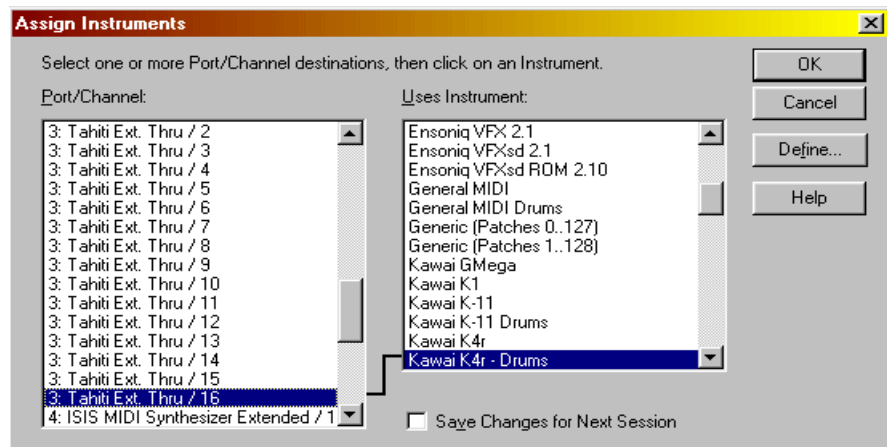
Assign Instruments

Select one or more Port/Channel destinations, then click on an Instrument.

Port/Channel:

3: Tahiti Ext. Thru / 2
3: Tahiti Ext. Thru / 3
3: Tahiti Ext. Thru / 4
3: Tahiti Ext. Thru / 5
3: Tahiti Ext. Thru / 6
3: Tahiti Ext. Thru / 7
3: Tahiti Ext. Thru / 8
3: Tahiti Ext. Thru / 9
3: Tahiti Ext. Thru / 10
3: Tahiti Ext. Thru / 11
3: Tahiti Ext. Thru / 12
3: Tahiti Ext. Thru / 13
3: Tahiti Ext. Thru / 14
3: Tahiti Ext. Thru / 15
3: Tahiti Ext. Thru / 16
4: ISIS MIDI Synthesizer Extended / 1

Uses Instrument:

Ensoniq VFX 2.1
Ensoniq VFXsd 2.1
Ensoniq VFXsd ROM 2.10
General MIDI
General MIDI Drums
Generic (Patches 0..127)
Generic (Patches 1..128)
Kawai GMega
Kawai K1
Kawai K-11
Kawai K-11 Drums
Kawai K4r
Kawai K4r - Drums

Save Changes for Next Session

OK
Cancel
Define...
Help